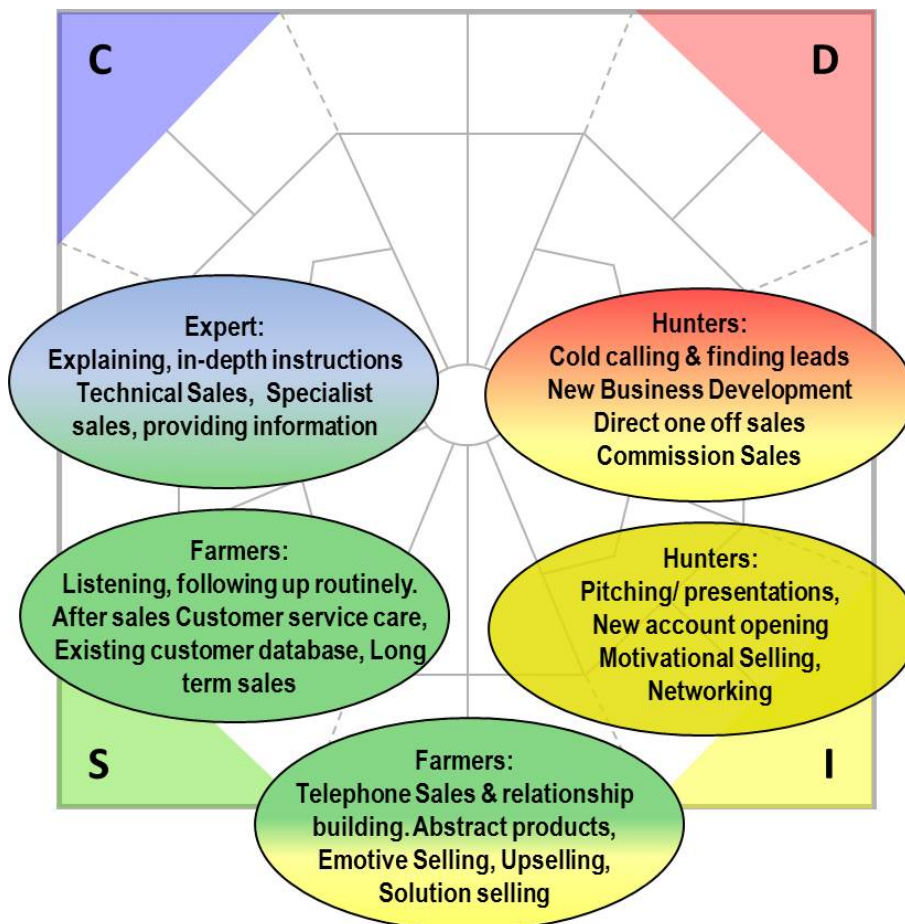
C

D

Expert:
Explaining, in-depth instructions
Technical Sales, Specialist sales, providing information

Hunters:
Cold calling & finding leads
New Business Development
Direct one off sales
Commission Sales

Farmers:
Listening, following up routinely.
After sales Customer service care,
Existing customer database, Long term sales

Hunters:
Pitching/ presentations,
New account opening
Motivational Selling,
Networking

S

I

Farmers:
Telephone Sales & relationship building. Abstract products,
Emotive Selling, Upselling,
Solution selling